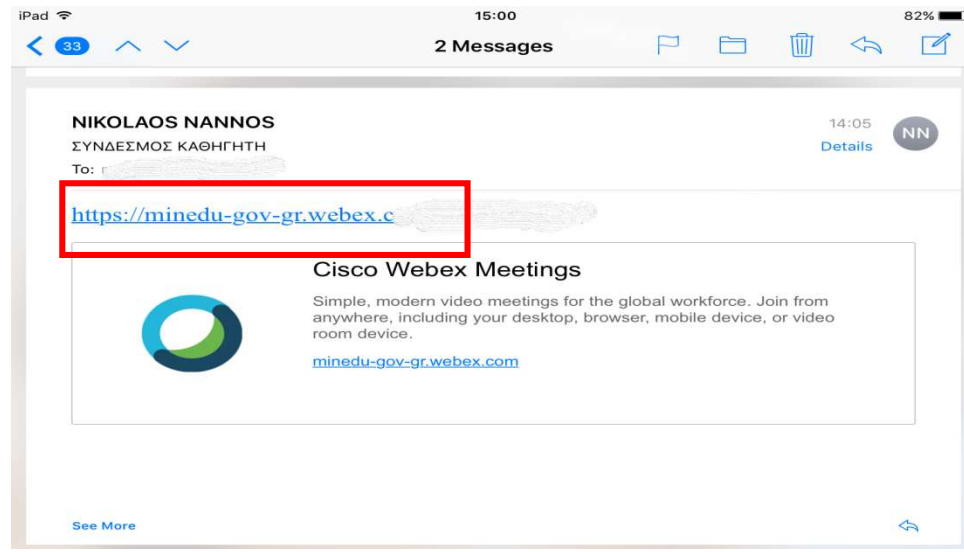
iPad
15:00
82%

33
2 Messages

NIKOLAOS NANNOS
ΣΥΝΔΕΣΜΟΣ ΚΑΘΗΓΗΤΗ
To: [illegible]

14:05
Details
NN

https://minedu-gov-gr.webex.c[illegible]

Cisco Webex Meetings

Simple, modern video meetings for the global workforce. Join from anywhere, including your desktop, browser, mobile device, or video room device.

minedu-gov-gr.webex.com

See More